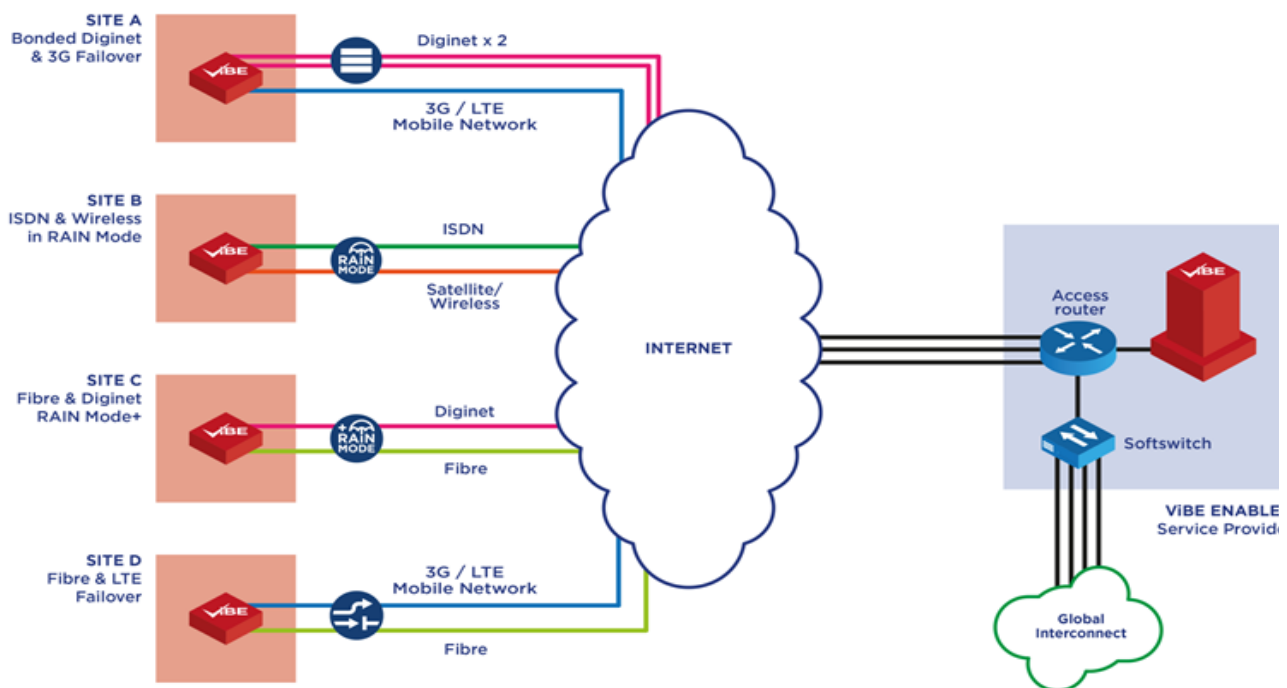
SITE A
Bonded Diginet
& 3G Failover

ViBE

Diginet x 2

3G / LTE
Mobile Network

SITE B
ISDN & Wireless
in RAIN Mode

ViBE

RAIN
MODE

ISDN

Satellite/
Wireless

SITE C
Fibre & Diginet
RAIN Mode+

ViBE

+
RAIN
MODE

Diginet

Fibre

SITE D
Fibre & LTE
Failover

ViBE

3G / LTE
Mobile Network

Fibre

INTERNET

Access
router

ViBE

Softswitch

ViBE ENABLE
Service Provid

Global
Interconnect